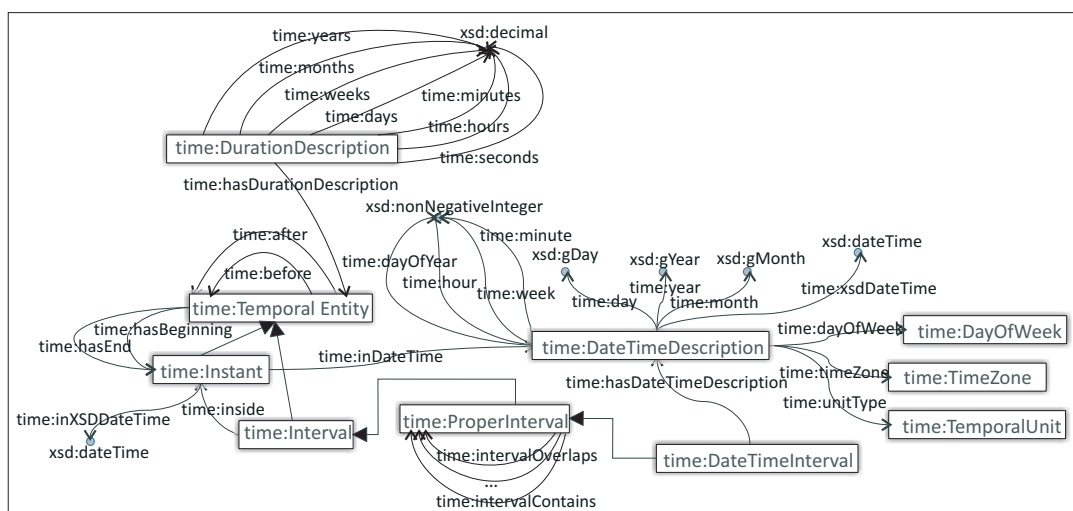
time:years
xsd:decimal
time:months
time:weeks
time:minutes
time:days
time:hours
time:DurationDescription
time:seconds
time:hasDurationDescription
xsd:nonNegativeInteger
time:after
time:minute
xsd:dateTime
time:dayOfYear
xsd:gDay
xsd:gYear
xsd:gMonth
time:before
time:hour
time:week
time:day
time:year
time:month
time:xsdDateTime
time:Temporal Entity
time:hasBeginning
time:dayOfWeek
time:DayOfWeek
time:hasEnd
time:DateTimeDescription
time:inDateTime
time:Instant
time:timeZone
time:TimeZone
time:hasDateTimeDescription
time:unitType
time:inXSDDateTime
time:inside
time:TemporalUnit
time:ProperInterval
time:Interval
xsd:dateTime
time:intervalOverlaps
time:DateTimeInterval
...
time:intervalContains